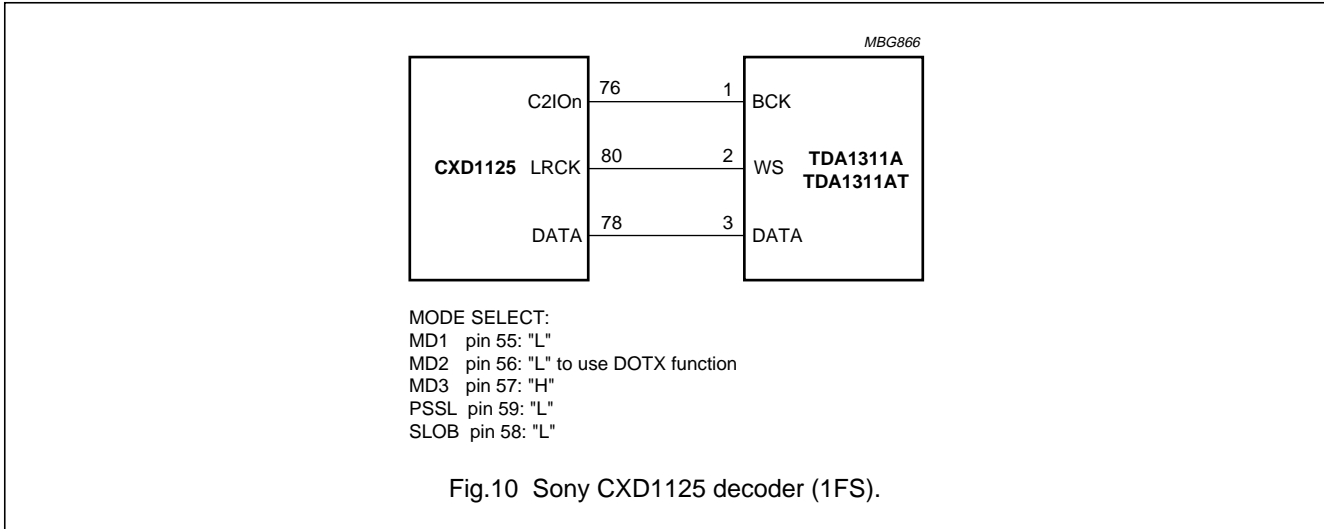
MBG866

C2IOn 76 1 BCK

CXD1125 LRCK 80 2 WS TDA1311A TDA1311AT

DATA 78 3 DATA

MODE SELECT:
MD1 pin 55: "L"
MD2 pin 56: "L" to use DOTX function
MD3 pin 57: "H"
PSSL pin 59: "L"
SLOB pin 58: "L"

Fig.10 Sony CXD1125 decoder (1FS).